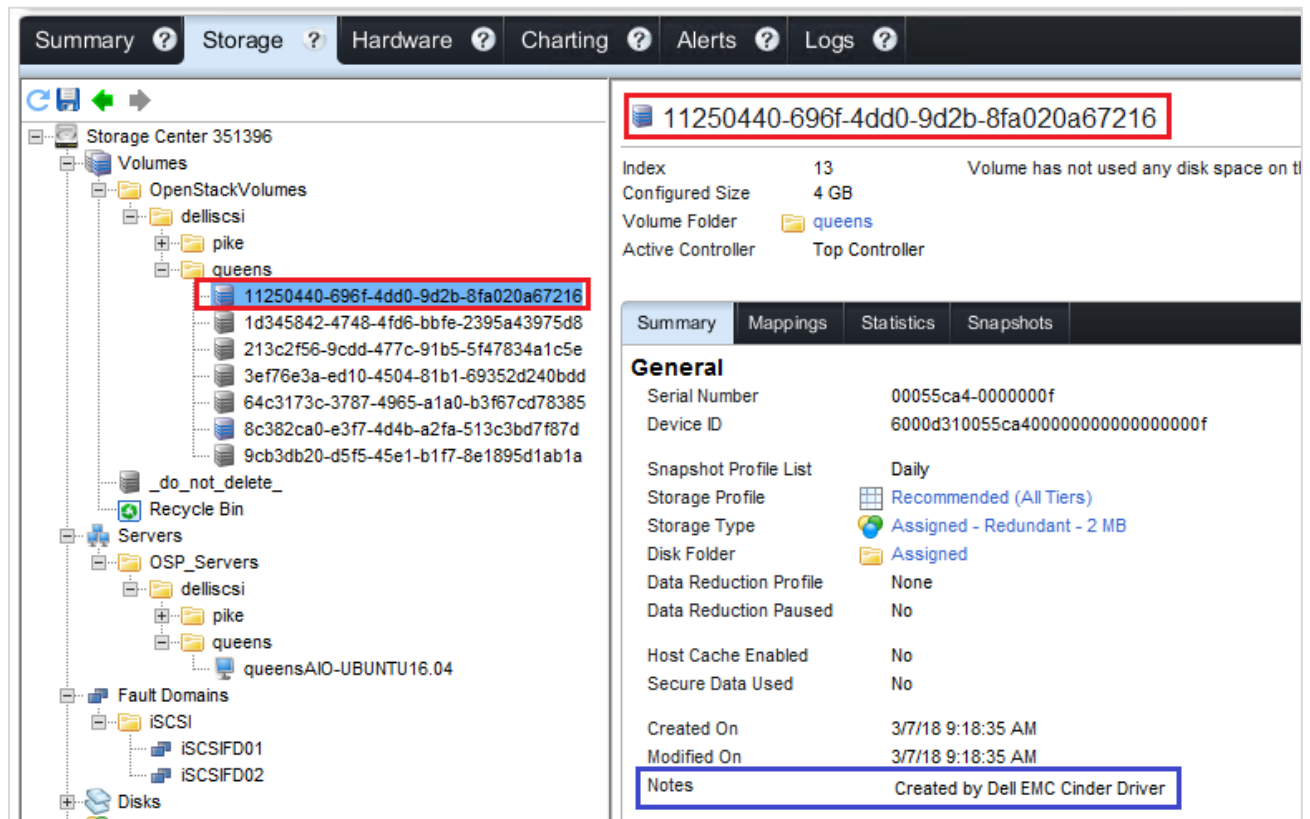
Summary ? Storage ? Hardware ? Charting ? Alerts ? Logs ?

Storage Center 351396
Volumes
OpenStackVolumes
delliscsi
pike
queens
11250440-696f-4dd0-9d2b-8fa020a67216
1d345842-4748-4fd6-bbfe-2395a43975d8
213c2f56-9cdd-477c-91b5-5f47834a1c5e
3ef76e3a-ed10-4504-81b1-69352d240bdd
64c3173c-3787-4965-a1a0-b3f67cd78385
8c382ca0-e3f7-4d4b-a2fa-513c3bd7f87d
9cb3db20-d5f5-45e1-b1f7-8e1895d1ab1a
_do_not_delete_
Recycle Bin
Servers
OSP_Servers
delliscsi
pike
queens
queensAIO-UBUNTU16.04
Fault Domains
iSCSI
iSCSIFD01
iSCSIFD02
Disks

11250440-696f-4dd0-9d2b-8fa020a67216

| Index | 13 | Volume has not used any disk space on t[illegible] |
|---|---|---|
| Configured Size | 4 GB | |
| Volume Folder | queens | |
| Active Controller | Top Controller | |

Summary Mappings Statistics Snapshots

General

| Serial Number | 00055ca4-0000000f |
|---|---|
| Device ID | 6000d310055ca400000000000000000f |
| Snapshot Profile List | Daily |
| Storage Profile | Recommended (All Tiers) |
| Storage Type | Assigned - Redundant - 2 MB |
| Disk Folder | Assigned |
| Data Reduction Profile | None |
| Data Reduction Paused | No |
| Host Cache Enabled | No |
| Secure Data Used | No |
| Created On | 3/7/18 9:18:35 AM |
| Modified On | 3/7/18 9:18:35 AM |
| Notes | Created by Dell EMC Cinder Driver |